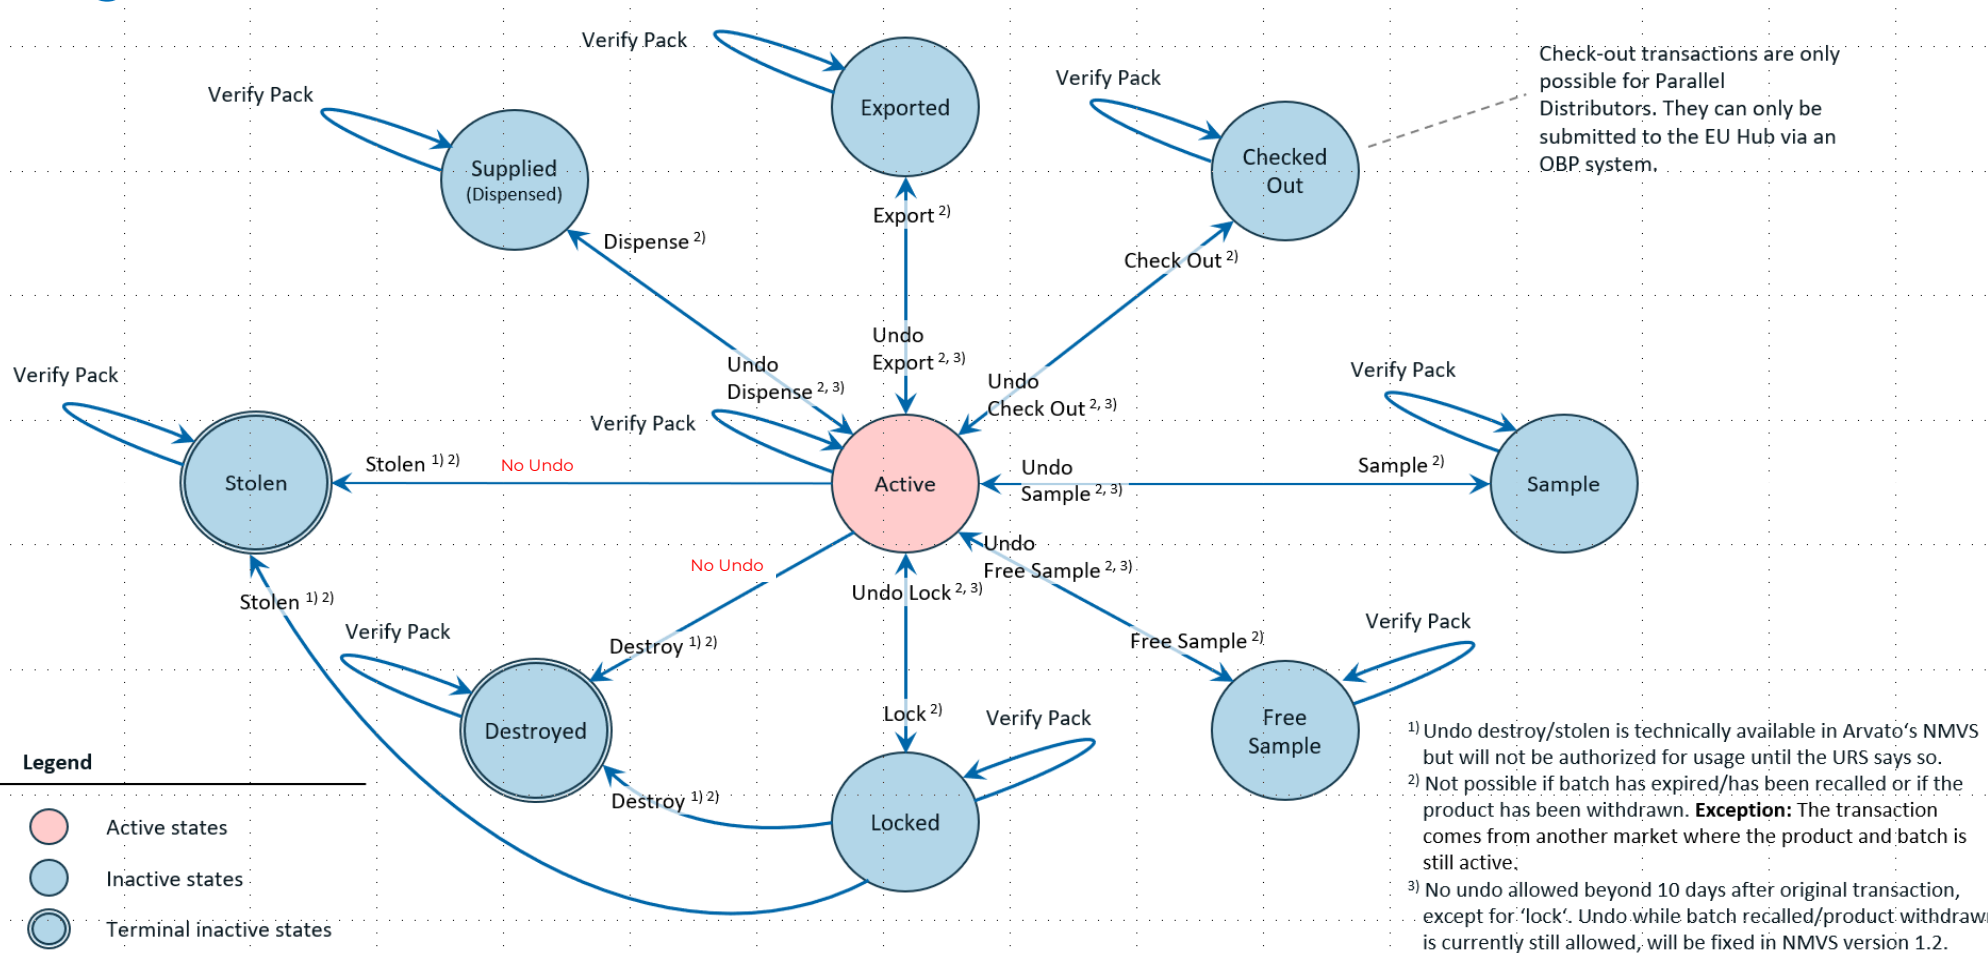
Verify Pack

Exported

Verify Pack

Supplied (Dispensed)

Verify Pack

Checked Out

Check-out transactions are only possible for Parallel Distributors. They can only be submitted to the EU Hub via an OBP system.

Export $^{2)}$

Dispense $^{2)}$

Check Out $^{2)}$

Undo Export $^{2, 3)}$

Undo Dispense $^{2, 3)}$

Undo Check Out $^{2, 3)}$

Verify Pack

Verify Pack

Verify Pack

Stolen

Stolen $^{1) 2)}$

No Undo

Active

Undo Sample $^{2, 3)}$

Sample $^{2)}$

Sample

No Undo

Undo Free Sample $^{2, 3)}$

Undo Lock $^{2, 3)}$

Stolen $^{1) 2)}$

Verify Pack

Destroy $^{1) 2)}$

Free Sample $^{2)}$

Verify Pack

Destroyed

Lock $^{2)}$

Verify Pack

Free Sample

Legend

Destroy $^{1) 2)}$

Locked

Active states

Inactive states

Terminal inactive states

$^{1)}$ Undo destroy/stolen is technically available in Arvato's NMVS but will not be authorized for usage until the URS says so.
$^{2)}$ Not possible if batch has expired/has been recalled or if the product has been withdrawn. **Exception:** The transaction comes from another market where the product and batch is still active.
$^{3)}$ No undo allowed beyond 10 days after original transaction, except for 'lock'. Undo while batch recalled/product withdraw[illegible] is currently still allowed, will be fixed in NMVS version 1.2.